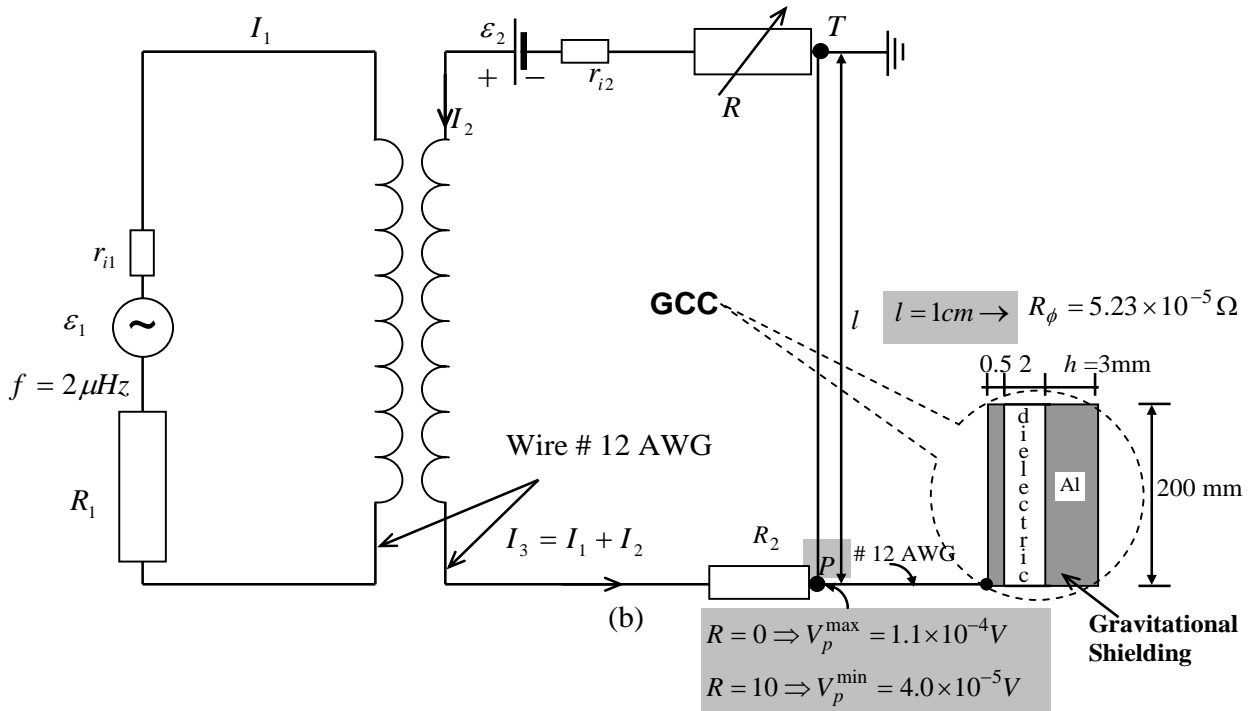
$I_1$

$\varepsilon_2$

$+$ $-$

$r_{i2}$

$R$

$T$

$I_2$

$r_{i1}$

$\varepsilon_1$

$f = 2\mu Hz$

$R_1$

GCC

$l$

$l = 1cm \rightarrow R_\phi = 5.23\times10^{-5}\,\Omega$

0.5 2 $h$ =3mm

d i e l e c t r i c

Al

200 mm

Wire # 12 AWG

$I_3 = I_1 + I_2$

$R_2$

$P$

# 12 AWG

(b)

$R = 0 \Rightarrow V_p^{\max} = 1.1\times10^{-4}V$

$R = 10 \Rightarrow V_p^{\min} = 4.0\times10^{-5}V$

Gravitational Shielding